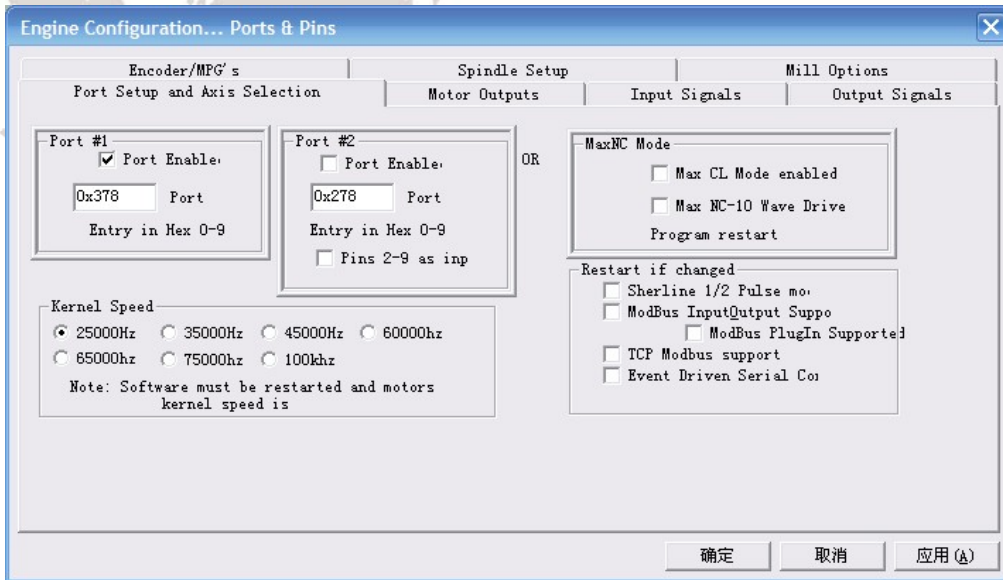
Engine Configuration... Ports & Pins

Encoder/MPG's
Spindle Setup
Mill Options
Port Setup and Axis Selection
Motor Outputs
Input Signals
Output Signals

Port #1
Port Enable
0x378
Port
Entry in Hex 0-9

Port #2
Port Enable
0x278
Port
Entry in Hex 0-9
Pins 2-9 as inp

OR

MaxNC Mode
Max CL Mode enabled
Max NC-10 Wave Drive
Program restart

Restart if changed
Sherline 1/2 Pulse mo
ModBus InputOutput Suppo
ModBus PlugIn Supported
TCP Modbus support
Event Driven Serial Co

Kernel Speed
25000Hz
35000Hz
45000Hz
60000hz
65000hz
75000hz
100khz
Note: Software must be restarted and motors kernel speed is

确定
取消
应用(A)